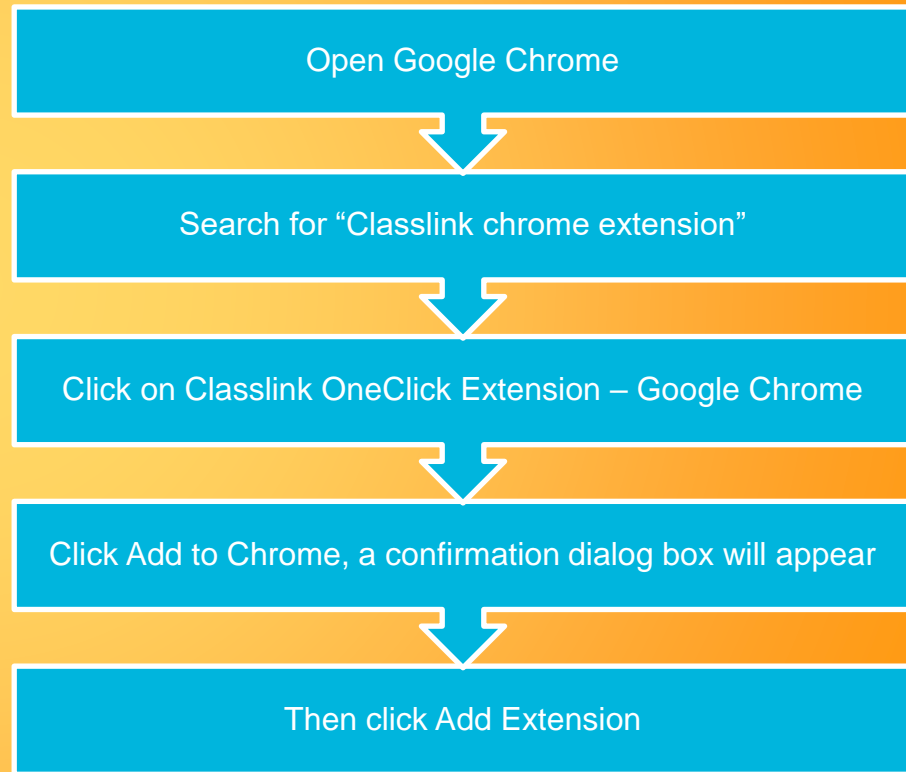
Open Google Chrome

Search for “Classlink chrome extension”

Click on Classlink OneClick Extension – Google Chrome

Click Add to Chrome, a confirmation dialog box will appear

Then click Add Extension